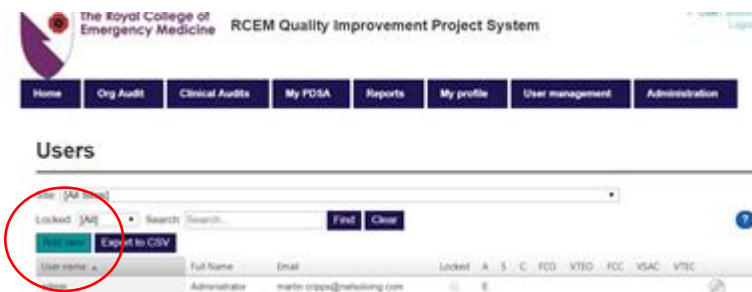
The Royal College of Emergency Medicine RCEM Quality Improvement Project System

User: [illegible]
Logo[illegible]

Home | Org Audit | Clinical Audits | My PDSA | Reports | My profile | User management | Administration

Users

Site [All sites]

Locked [All] Search Search... Find Clear

Add new | Export to CSV

| User name | Full Name | Email | Locked | A | S | C | FCO | VTEO | FCC | VSAC | VTEC |
|---|---|---|---|---|---|---|---|---|---|---|---|
| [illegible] | Administrator | martin.cripps@netsolving.com | | E | | | | | | | |